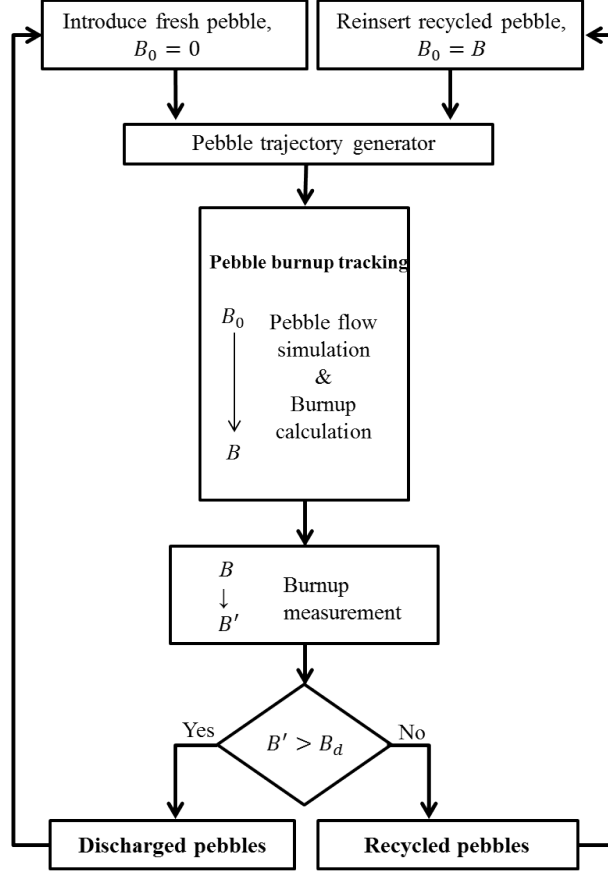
Introduce fresh pebble, $B_0 = 0$

Reinsert recycled pebble, $B_0 = B$

Pebble trajectory generator

Pebble burnup tracking

$B_0$

Pebble flow simulation & Burnup calculation

$B$

$B$

$B'$

Burnup measurement

Yes

$B' > B_d$

No

Discharged pebbles

Recycled pebbles